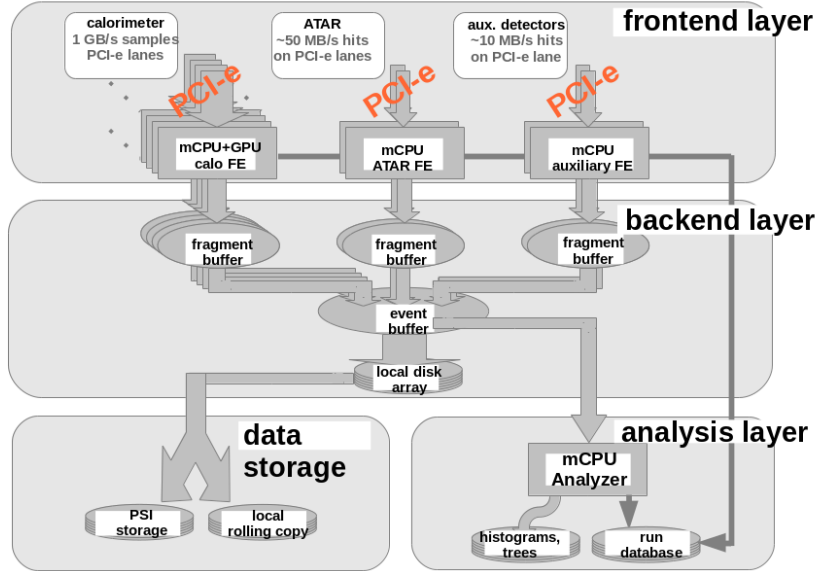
calorimeter
1 GB/s samples
PCI-e lanes

ATAR
~50 MB/s hits
on PCI-e lanes

aux. detectors
~10 MB/s hits
on PCI-e lane

frontend layer

PCI-e

PCI-e

PCI-e

mCPU+GPU
calo FE

mCPU
ATAR FE

mCPU
auxiliary FE

backend layer

fragment
buffer

fragment
buffer

fragment
buffer

event
buffer

local disk
array

data
storage

analysis layer

mCPU
Analyzer

PSI
storage

local
rolling copy

histograms,
trees

run
database